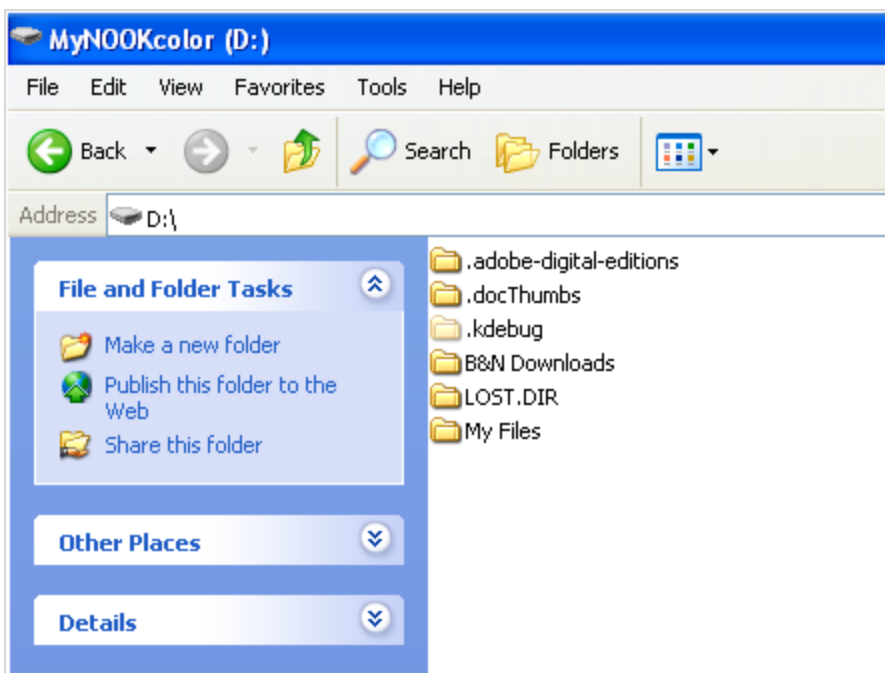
MyNOOKcolor (D:)

File Edit View Favorites Tools Help

Back Search Folders

Address D:\

File and Folder Tasks

Make a new folder

Publish this folder to the Web

Share this folder

Other Places

Details

.adobe-digital-editions
.docThumbs
.kdebug
B&N Downloads
LOST.DIR
My Files